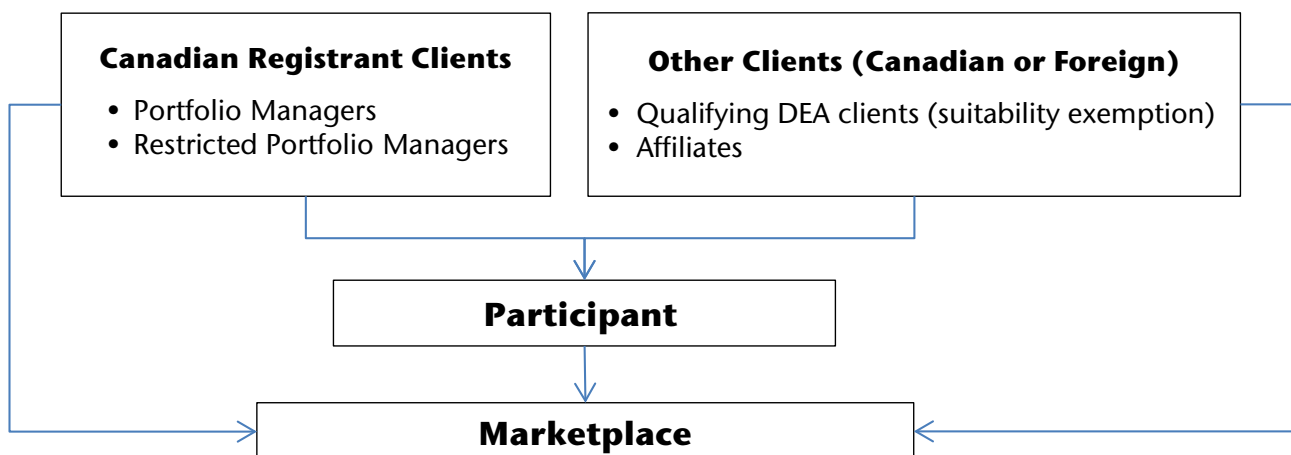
**Canadian Registrant Clients**

- Portfolio Managers
- Restricted Portfolio Managers

**Other Clients (Canadian or Foreign)**

- Qualifying DEA clients (suitability exemption)
- Affiliates

**Participant**

**Marketplace**